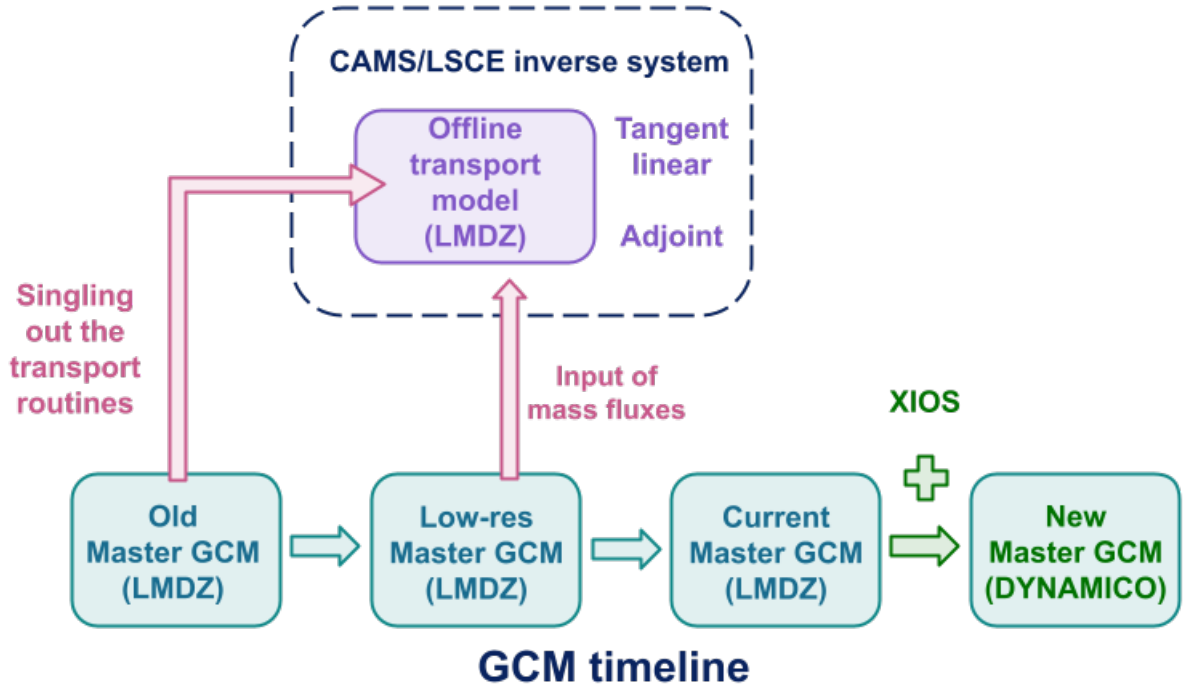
CAMS/LSCE inverse system

Offline transport model (LMDZ)

Tangent linear

Adjoint

Singling out the transport routines

Input of mass fluxes

XIOS

Old Master GCM (LMDZ)

Low-res Master GCM (LMDZ)

Current Master GCM (LMDZ)

New Master GCM (DYNAMICO)

GCM timeline